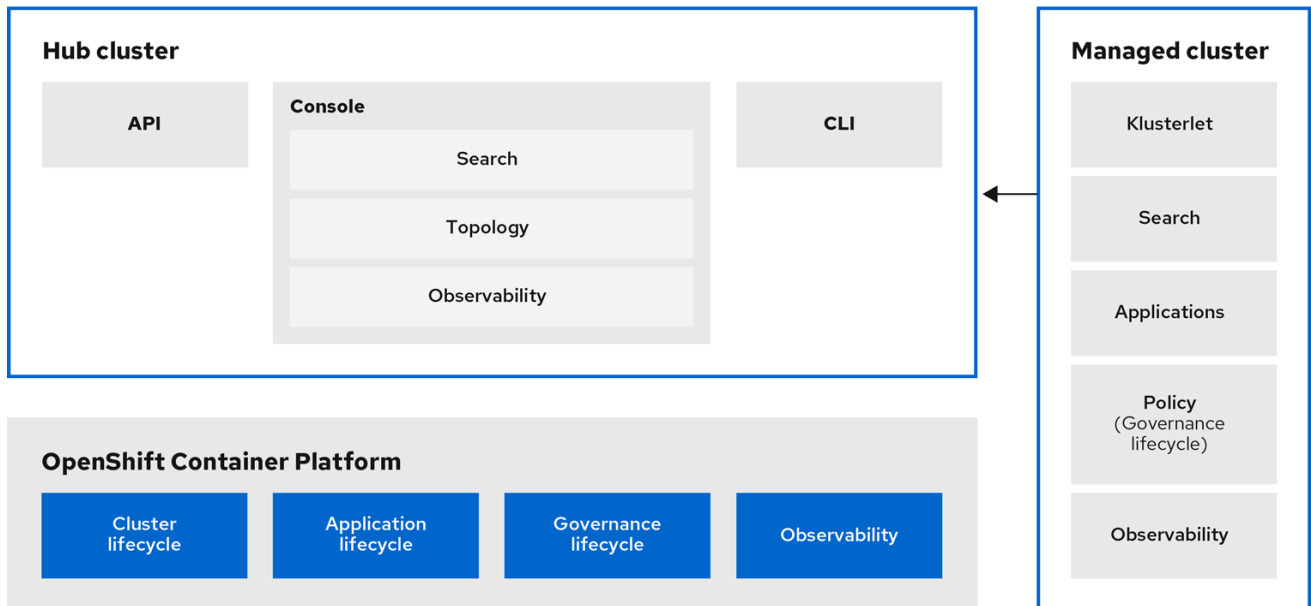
Hub cluster

API

Console

Search

Topology

Observability

CLI

Managed cluster

Klusterlet

Search

Applications

Policy
(Governance lifecycle)

Observability

OpenShift Container Platform

Cluster lifecycle

Application lifecycle

Governance lifecycle

Observability